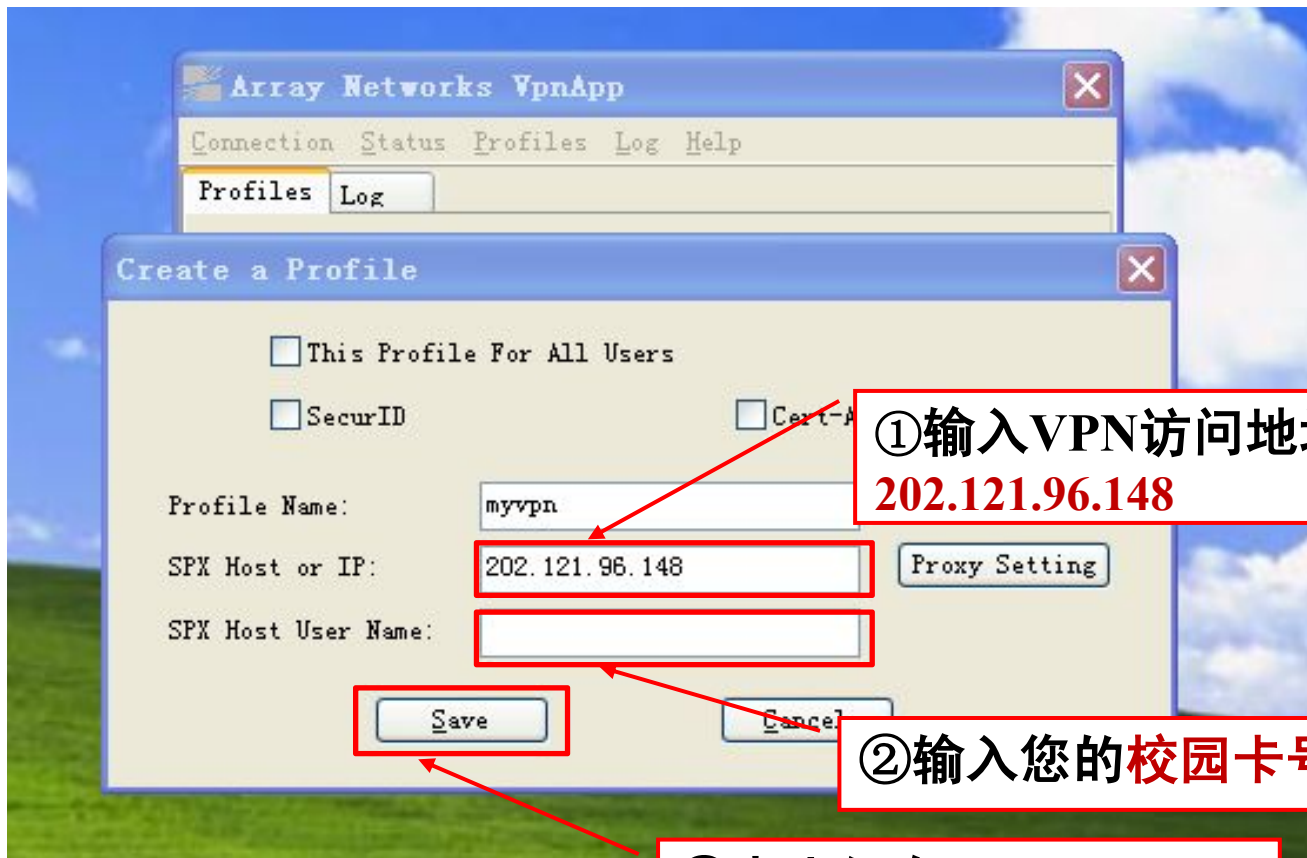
Array Networks VpnApp

Connection Status Profiles Log Help

Profiles Log

Create a Profile

This Profile For All Users

SecurID

Cert-A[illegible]

①输入VPN访问地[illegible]
202.121.96.148

Profile Name: myvpn

SPX Host or IP: 202.121.96.148

Proxy Setting

SPX Host User Name:

Save

Cancel

②输入您的校园卡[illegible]

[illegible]